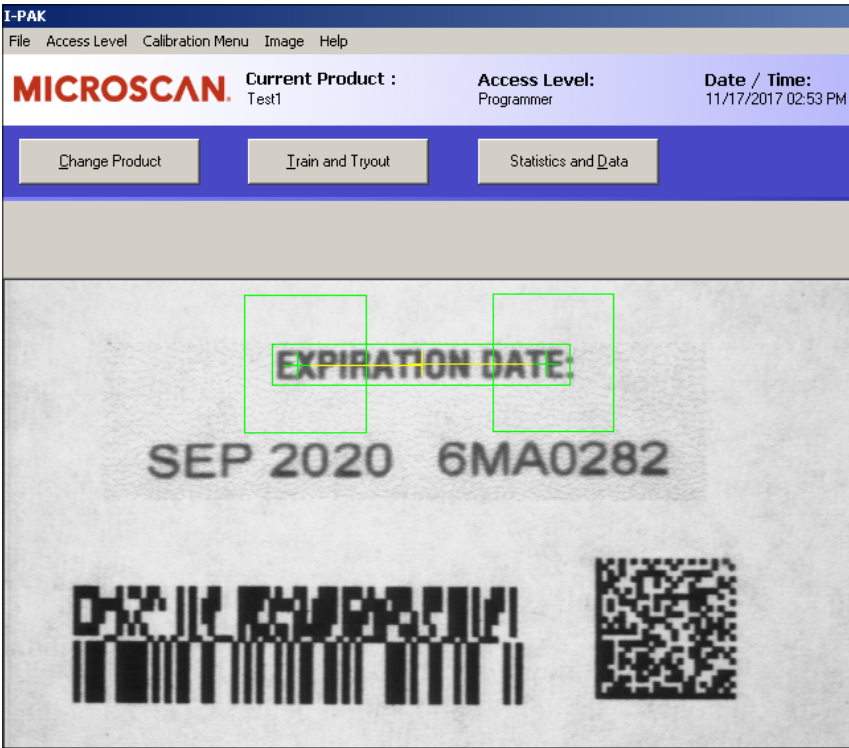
I-PAK

File Access Level Calibration Menu Image Help

MICROSCAN. Current Product : Test1 Access Level: Programmer Date / Time: 11/17/2017 02:53 PM

Change Product Train and Tryout Statistics and Data

EXPIRATION DATE:

SEP 2020 6MA0282